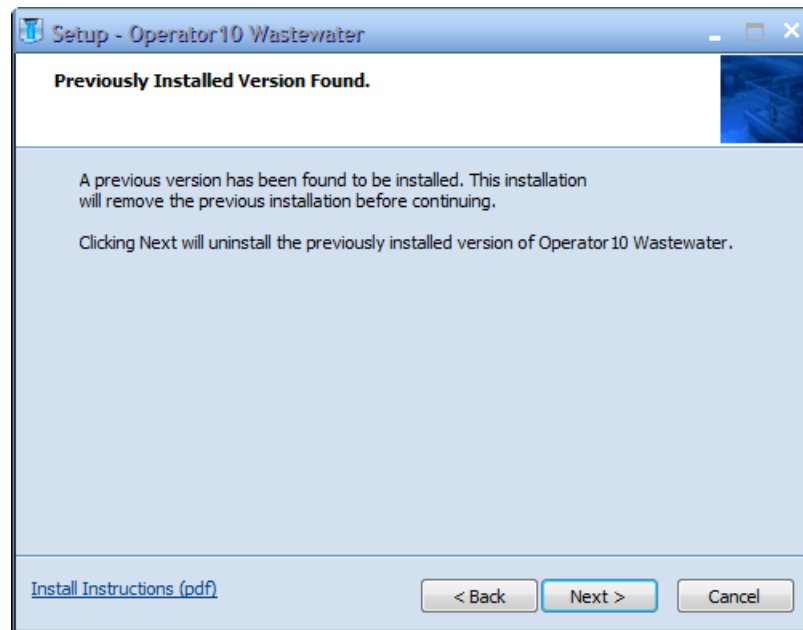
Setup - Operator10 Wastewater

Previously Installed Version Found.

A previous version has been found to be installed. This installation will remove the previous installation before continuing.

Clicking Next will uninstall the previously installed version of Operator10 Wastewater.

Install Instructions (pdf)

< Back

Next >

Cancel